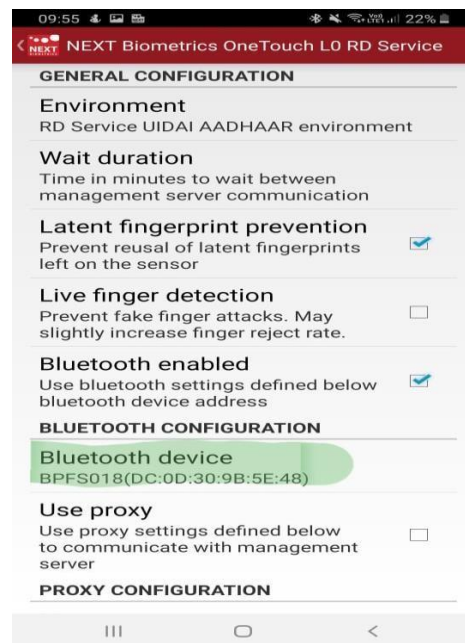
09:55 22%

NEXT NEXT Biometrics OneTouch L0 RD Service

GENERAL CONFIGURATION

Environment
RD Service UIDAI AADHAAR environment

Wait duration
Time in minutes to wait between management server communication

Latent fingerprint prevention
Prevent reusal of latent fingerprints left on the sensor

Live finger detection
Prevent fake finger attacks. May slightly increase finger reject rate.

Bluetooth enabled
Use bluetooth settings defined below bluetooth device address

BLUETOOTH CONFIGURATION

Bluetooth device
BPFS018(DC:0D:30:9B:5E:48)

Use proxy
Use proxy settings defined below to communicate with management server

PROXY CONFIGURATION